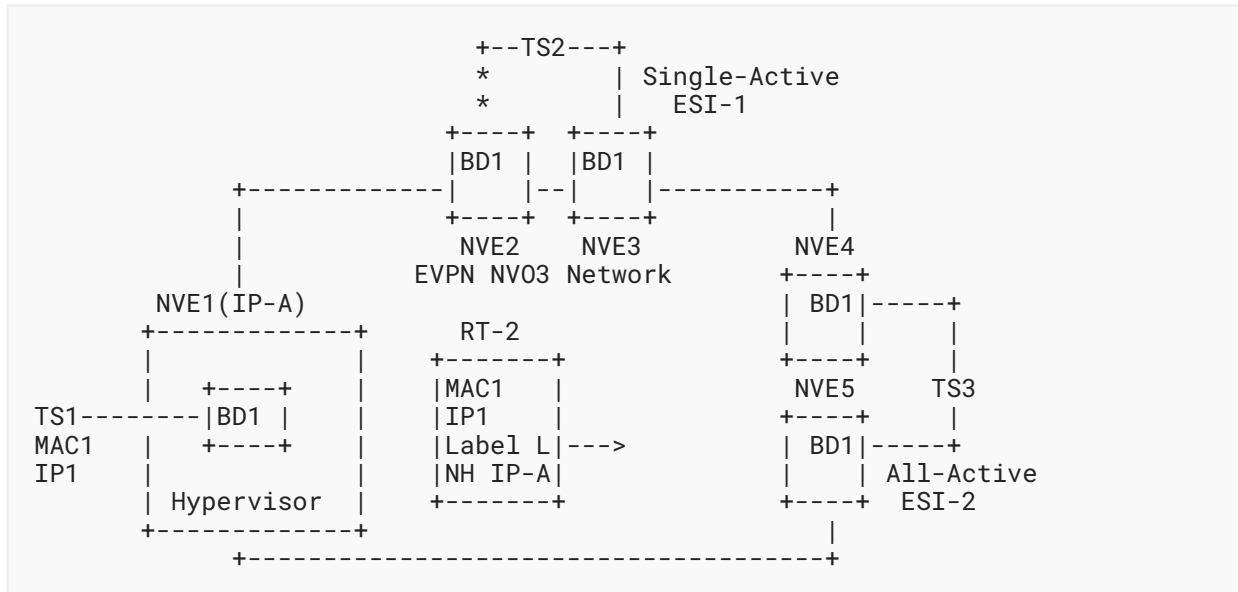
+--TS2---+
*        | Single-Active
*        |   ESI-1
+----+ +----+
|BD1 | |BD1 |
+-------------|    |--|    |------------+
|             +----+ +----+             |
|             NVE2   NVE3               NVE4
|         EVPN NVO3 Network             +----+
NVE1(IP-A)                              | BD1|-----+
+-------------+     RT-2                |    |     |
|             |  +-------+              +----+     |
|    +----+   |  |MAC1   |              NVE5      TS3
TS1--------|BD1 |   |  |IP1    |              +----+     |
MAC1 |   +----+   |  |Label L|--->          | BD1|-----+
IP1  |            |  |NH IP-A|              |    | All-Active
| Hypervisor  |  +-------+              +----+  ESI-2
+-------------+                           |
+-----------------------------------------+